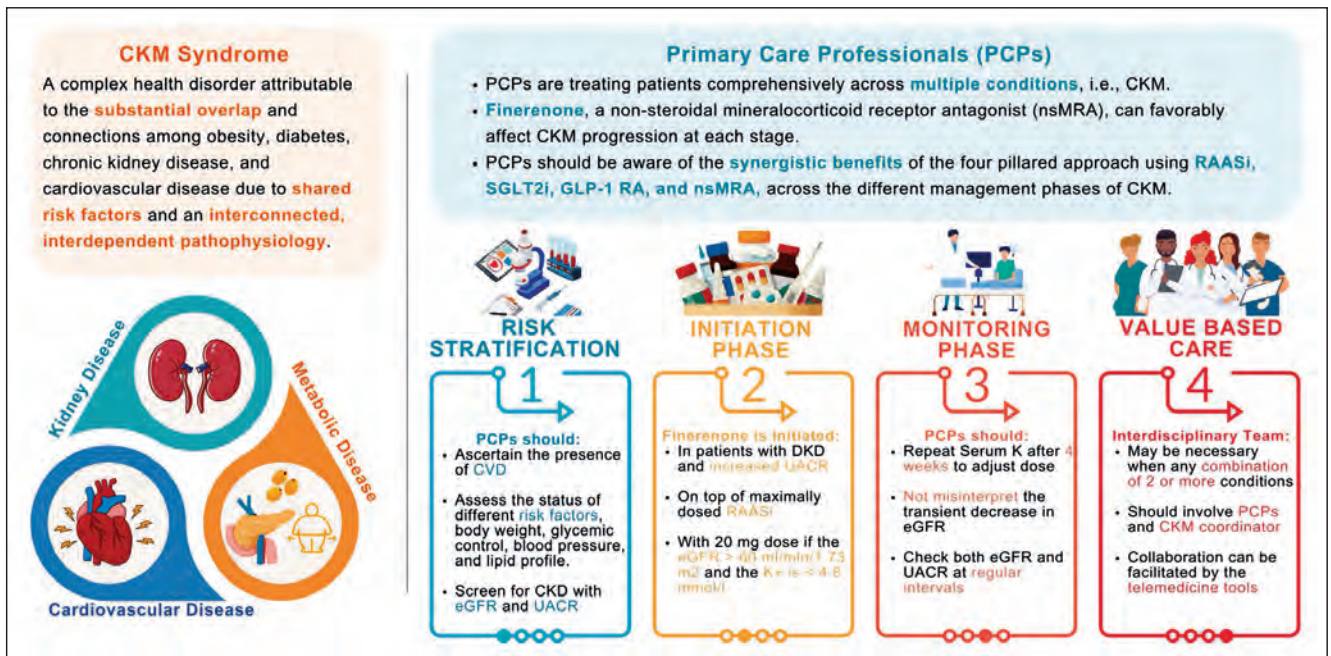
CKM Syndrome

A complex health disorder attributable to the substantial overlap and connections among obesity, diabetes, chronic kidney disease, and cardiovascular disease due to shared risk factors and an interconnected, interdependent pathophysiology.

Kidney Disease

Metabolic Disease

Cardiovascular Disease

Primary Care Professionals (PCPs)

• PCPs are treating patients comprehensively across multiple conditions, i.e., CKM.

• Finerenone, a non-steroidal mineralocorticoid receptor antagonist (nsMRA), can favorably affect CKM progression at each stage.

• PCPs should be aware of the synergistic benefits of the four pillared approach using RAASi, SGLT2i, GLP-1 RA, and nsMRA, across the different management phases of CKM.

RISK STRATIFICATION

1

PCPs should:

• Ascertain the presence of CVD

• Assess the status of different risk factors, body weight, glycemic control, blood pressure, and lipid profile.

• Screen for CKD with eGFR and UACR

INITIATION PHASE

2

Finerenone is initiated:

• In patients with DKD and increased UACR

• On top of maximally dosed RAASi

• With 20 mg dose if the eGFR > 60 ml/min/1.73 m2 and the K+ is < 4.8 mmol/l

MONITORING PHASE

3

PCPs should:

• Repeat Serum K after 4 weeks to adjust dose

• Not misinterpret the transient decrease in eGFR

• Check both eGFR and UACR at regular intervals

VALUE BASED CARE

4

Interdisciplinary Team:

• May be necessary when any combination of 2 or more conditions

• Should involve PCPs and CKM coordinator

• Collaboration can be facilitated by the telemedicine tools